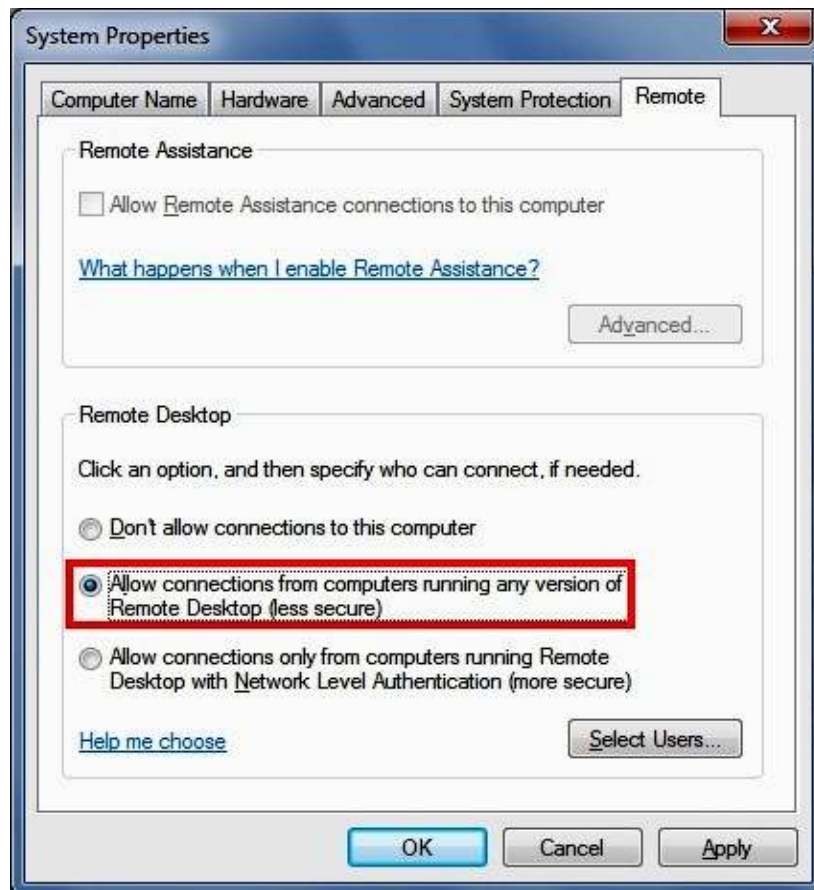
System Properties

Computer Name | Hardware | Advanced | System Protection | Remote

Remote Assistance

Allow Remote Assistance connections to this computer

What happens when I enable Remote Assistance?

Advanced...

Remote Desktop

Click an option, and then specify who can connect, if needed.

Don't allow connections to this computer

Allow connections from computers running any version of Remote Desktop (less secure)

Allow connections only from computers running Remote Desktop with Network Level Authentication (more secure)

Help me choose

Select Users...

OK | Cancel | Apply